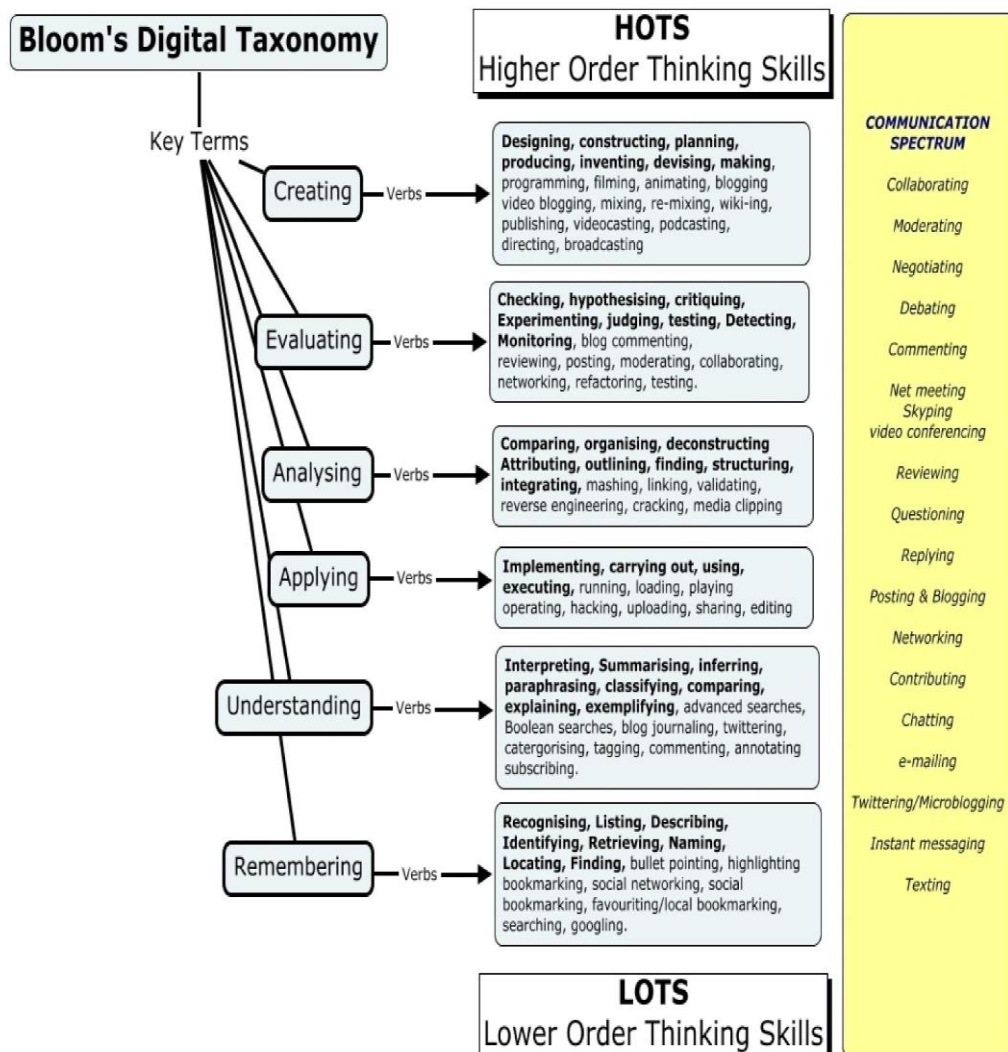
Bloom's Digital Taxonomy

HOTS
Higher Order Thinking Skills

Key Terms

Creating — Verbs → **Designing, constructing, planning, producing, inventing, devising, making**, programming, filming, animating, blogging video blogging, mixing, re-mixing, wiki-ing, publishing, videocasting, podcasting, directing, broadcasting

Evaluating — Verbs → **Checking, hypothesising, critiquing, Experimenting, judging, testing, Detecting, Monitoring**, blog commenting, reviewing, posting, moderating, collaborating, networking, refactoring, testing.

Analysing — Verbs → **Comparing, organising, deconstructing Attributing, outlining, finding, structuring, integrating**, mashing, linking, validating, reverse engineering, cracking, media clipping

Applying — Verbs → **Implementing, carrying out, using, executing**, running, loading, playing operating, hacking, uploading, sharing, editing

Understanding — Verbs → **Interpreting, Summarising, inferring, paraphrasing, classifying, comparing, explaining, exemplifying**, advanced searches, Boolean searches, blog journaling, twittering, catergorising, tagging, commenting, annotating subscribing.

Remembering — Verbs → **Recognising, Listing, Describing, Identifying, Retrieving, Naming, Locating, Finding**, bullet pointing, highlighting bookmarking, social networking, social bookmarking, favouriting/local bookmarking, searching, googling.

LOTS
Lower Order Thinking Skills

COMMUNICATION SPECTRUM

Collaborating

Moderating

Negotiating

Debating

Commenting

Net meeting
Skyping
video conferencing

Reviewing

Questioning

Replying

Posting & Blogging

Networking

Contributing

Chatting

e-mailing

Twittering/Microblogging

Instant messaging

Texting